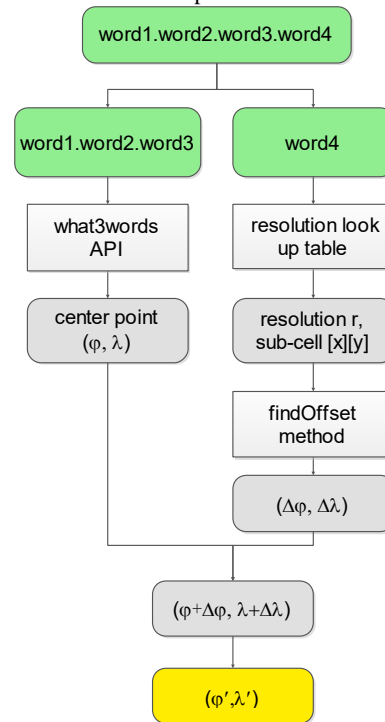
word1.word2.word3.word4

word1.word2.word3

word4

what3words API

resolution look up table

center point $(\varphi, \lambda)$

resolution r, sub-cell [x][y]

findOffset method

$(\Delta\varphi, \Delta\lambda)$

$(\varphi+\Delta\varphi, \lambda+\Delta\lambda)$

$(\varphi', \lambda')$